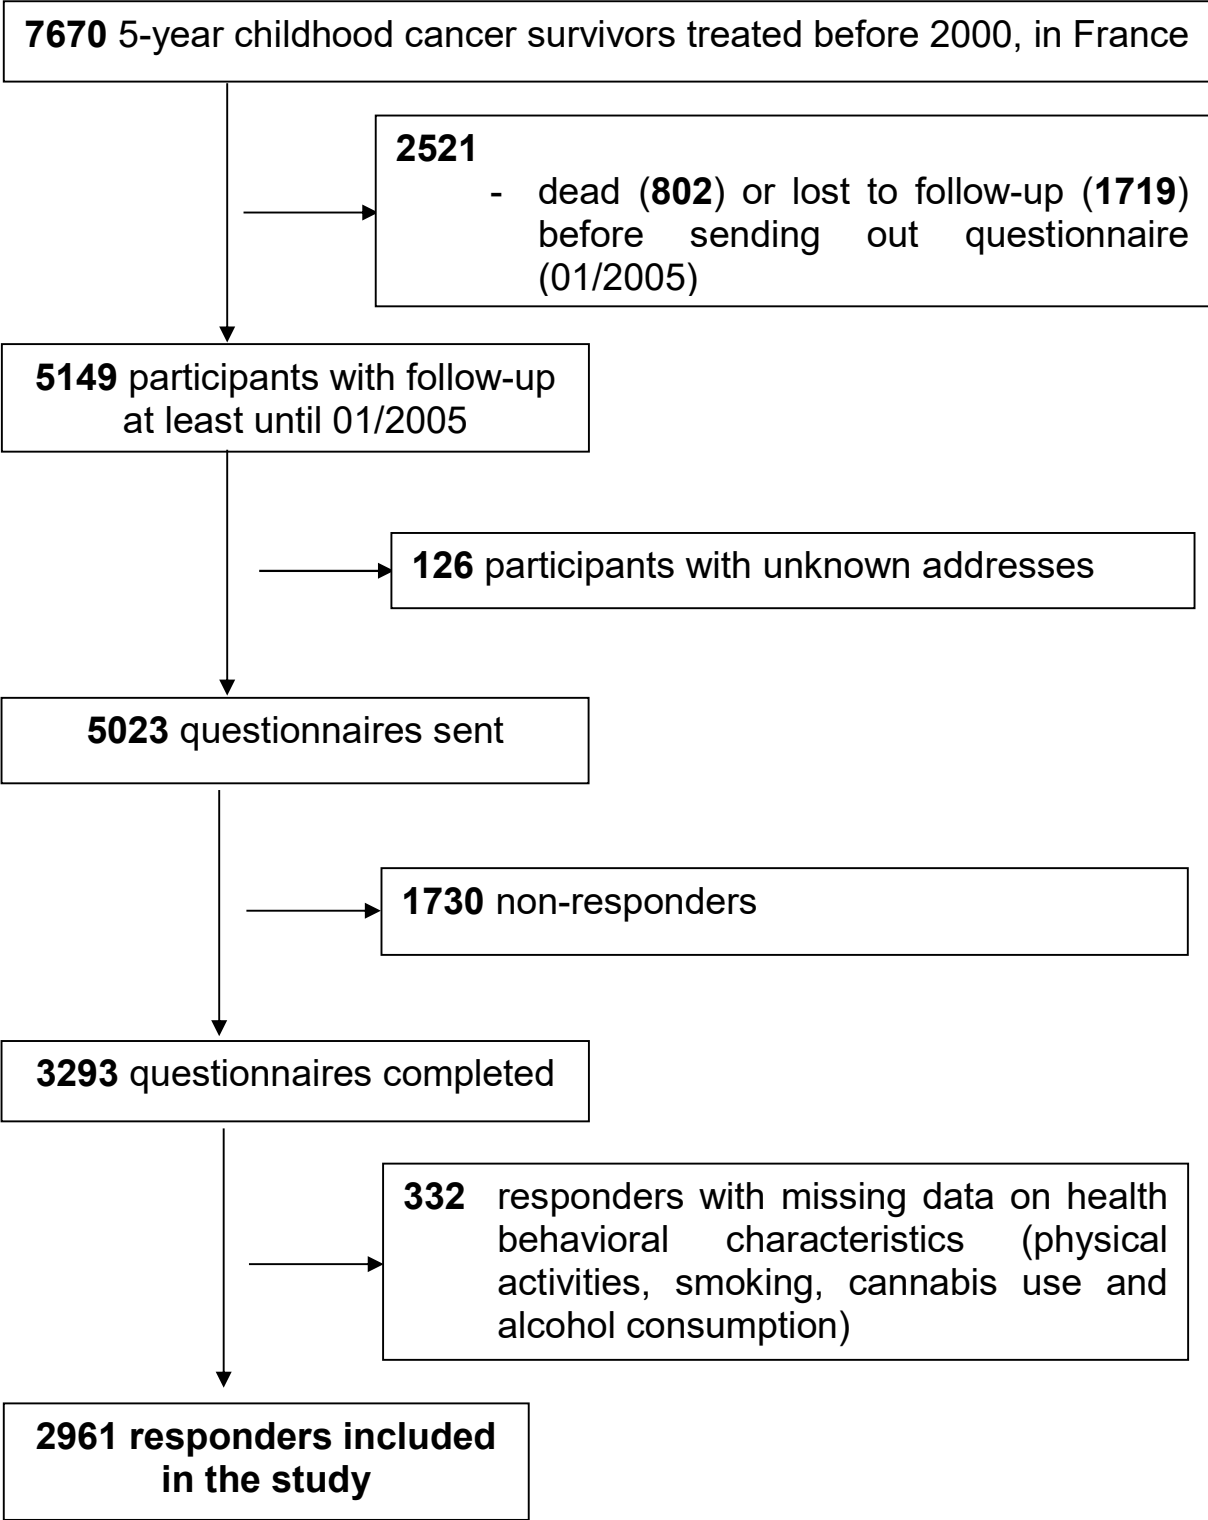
7670 5-year childhood cancer survivors treated before 2000, in France

2521
- dead (802) or lost to follow-up (1719) before sending out questionnaire (01/2005)

5149 participants with follow-up at least until 01/2005

126 participants with unknown addresses

5023 questionnaires sent

1730 non-responders

3293 questionnaires completed

332 responders with missing data on health behavioral characteristics (physical activities, smoking, cannabis use and alcohol consumption)

2961 responders included in the study